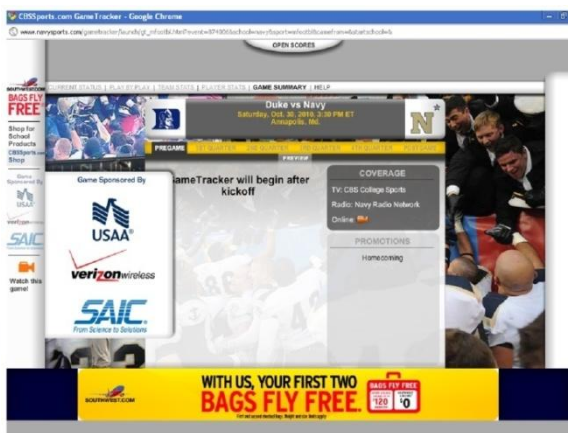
CBSSports.com GameTracker - Google Chrome

www.navysports.com/gametracker/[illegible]

OPEN SCORES

CURRENT STATUS | PLAY BY PLAY | TEAM STATS | PLAYER STATS | GAME SUMMARY | HELP

BAGS FLY FREE

Shop for School Products CBSSports.com Shop

Game Sponsored By

USAA

Verizon Wireless

SAIC

Watch this game!

Duke vs Navy
Saturday, Oct. 30, 2010, 3:30 PM ET
Annapolis, Md.

PREGAME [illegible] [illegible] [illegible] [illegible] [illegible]

PREVIEW

Game Sponsored By

USAA®

verizonwireless

SAIC
From Science to Solutions

GameTracker will begin after kickoff

COVERAGE

TV: CBS College Sports

Radio: Navy Radio Network

Online: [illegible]

PROMOTIONS

Homecoming

SOUTHWEST.COM

WITH US, YOUR FIRST TWO BAGS FLY FREE.

BAGS FLY FREE

$120 $0

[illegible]